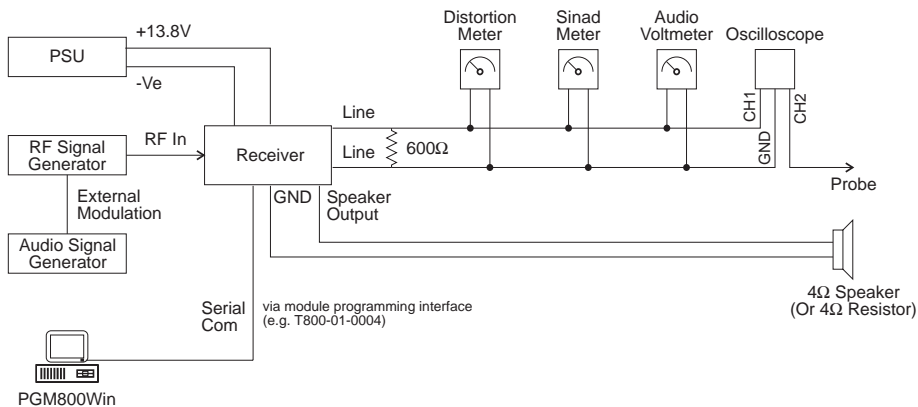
PSU

+13.8V

-Ve

Distortion Meter

Sinad Meter

Audio Voltmeter

Oscilloscope

CH1

CH2

GND

Line

Line

600Ω

RF Signal Generator

RF In

Receiver

Probe

External Modulation

GND

Speaker Output

Audio Signal Generator

Serial Com

via module programming interface (e.g. T800-01-0004)

4Ω Speaker (Or 4Ω Resistor)

PGM800Win